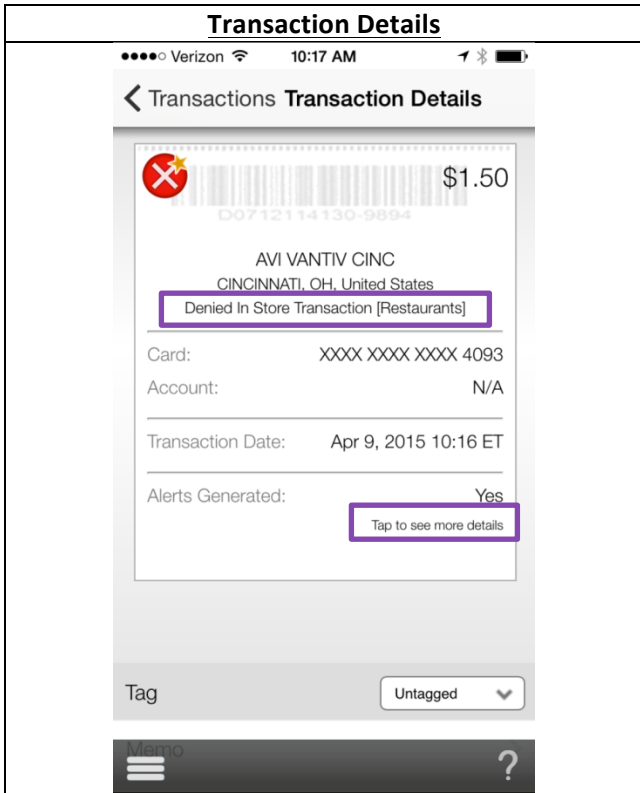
Transaction Details

●●●●○ Verizon 10:17 AM

Transactions Transaction Details

$1.50

D0712114130-9894

AVI VANTIV CINC

CINCINNATI, OH, United States

Denied In Store Transaction [Restaurants]

| | |
|---|---|
| Card: | XXXX XXXX XXXX 4093 |
| Account: | N/A |
| Transaction Date: | Apr 9, 2015 10:16 ET |
| Alerts Generated: | Yes |

Tap to see more details

Tag Untagged

Memo

?